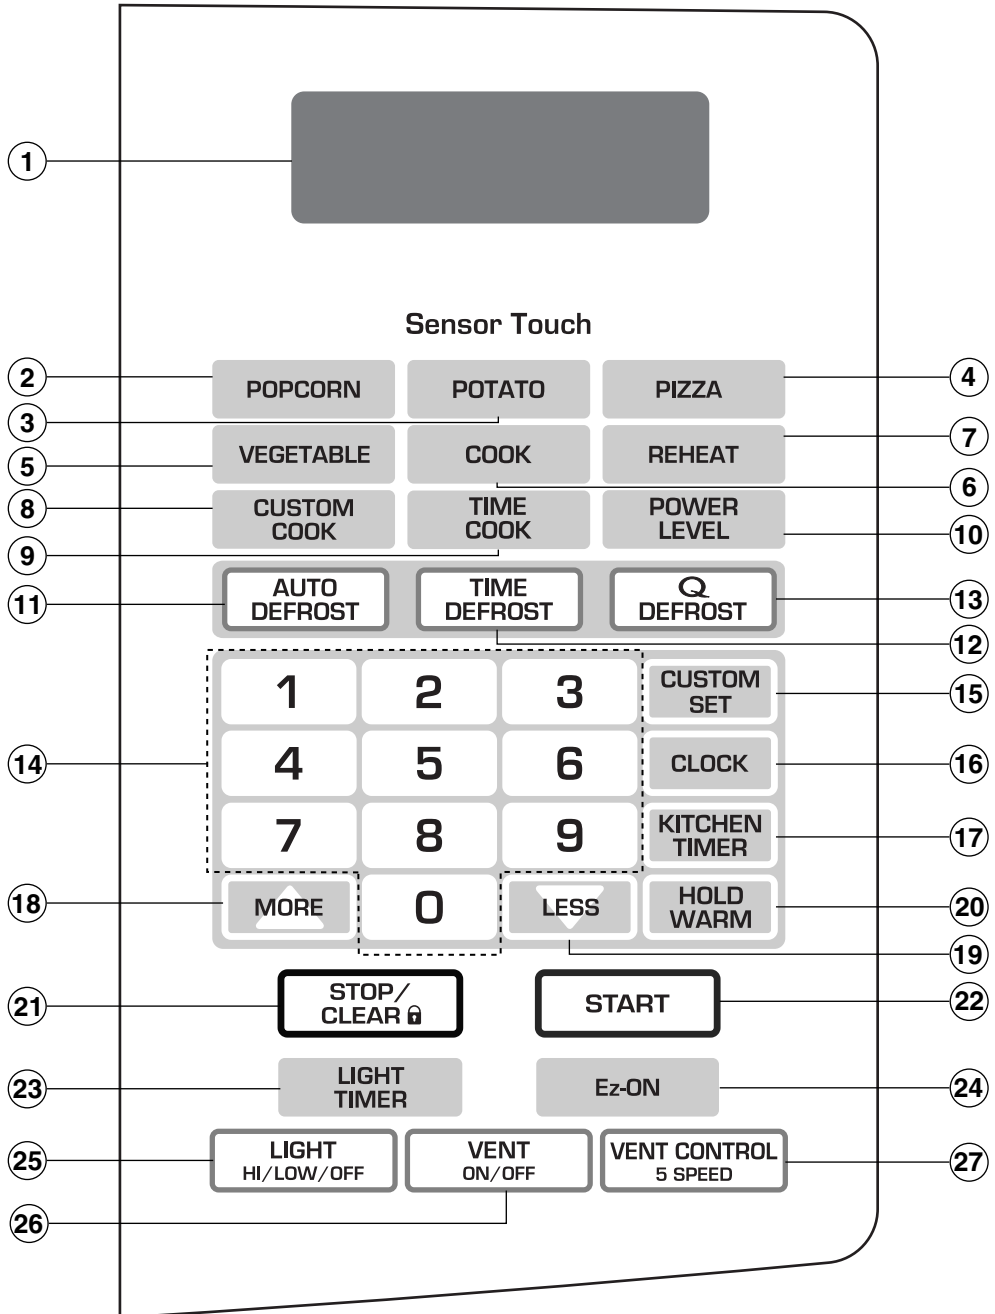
1

Sensor Touch

2 POPCORN
POTATO
PIZZA 4
3
5 VEGETABLE
COOK
REHEAT 7
6
8 CUSTOM COOK
TIME COOK
POWER LEVEL 10
9
11 AUTO DEFROST
TIME DEFROST
Q DEFROST 13
12

14
1 2 3
CUSTOM SET 15
4 5 6
CLOCK 16
7 8 9
KITCHEN TIMER 17
18 MORE
0
LESS
HOLD WARM 20
19

21 STOP/ CLEAR
START 22

23 LIGHT TIMER
Ez-ON 24

25 LIGHT HI/LOW/OFF
VENT ON/OFF
VENT CONTROL 5 SPEED 27
26